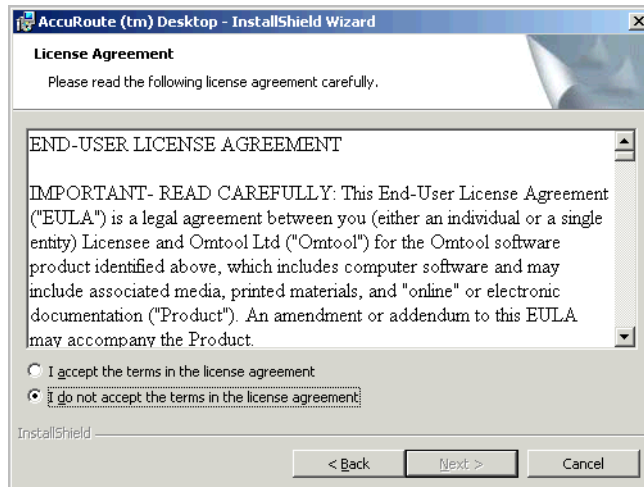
AccuRoute (tm) Desktop - InstallShield Wizard

License Agreement

Please read the following license agreement carefully.

END-USER LICENSE AGREEMENT

IMPORTANT- READ CAREFULLY: This End-User License Agreement ("EULA") is a legal agreement between you (either an individual or a single entity) Licensee and Omtool Ltd ("Omtool") for the Omtool software product identified above, which includes computer software and may include associated media, printed materials, and "online" or electronic documentation ("Product"). An amendment or addendum to this EULA may accompany the Product.

I accept the terms in the license agreement

I do not accept the terms in the license agreement

InstallShield

< Back

Next >

Cancel